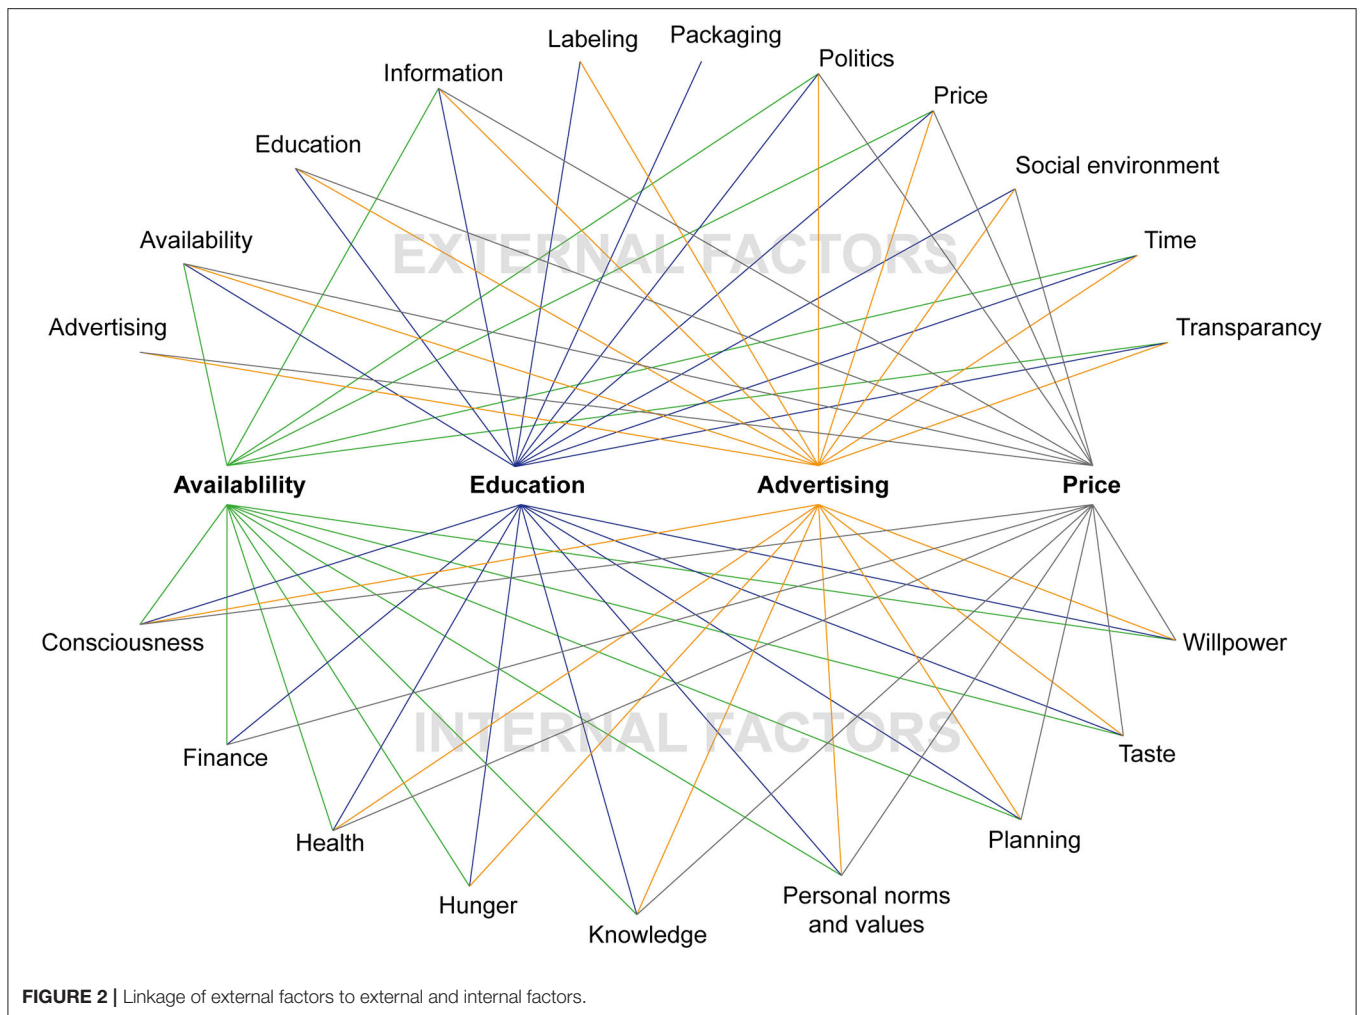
Labeling
Packaging
Information
Politics
Price
Education
Social environment
Availability
EXTERNAL FACTORS
Time
Advertising
Transparancy
Availablility
Education
Advertising
Price
Consciousness
Willpower
Finance
INTERNAL FACTORS
Taste
Health
Planning
Hunger
Personal norms and values
Knowledge

FIGURE 2 | Linkage of external factors to external and internal factors.